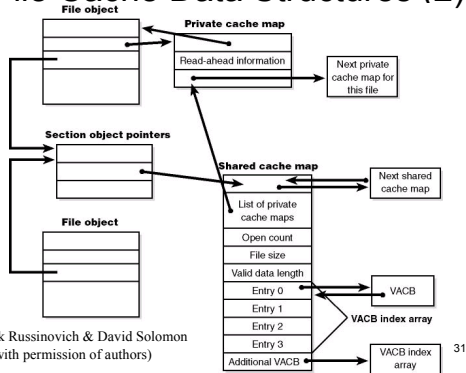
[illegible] Cache Data Structures (2)

File object

Private cache map

Read-ahead information

Next private cache map for this file

Section object pointers

Shared cache map

Next shared cache map

List of private cache maps

File object

Open count

File size

Valid data length

Entry 0

VACB

Entry 1

VACB index array

Entry 2

Entry 3

Additional VACB

VACB index array

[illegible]k Russinovich & David Solomon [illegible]ith permission of authors)

31